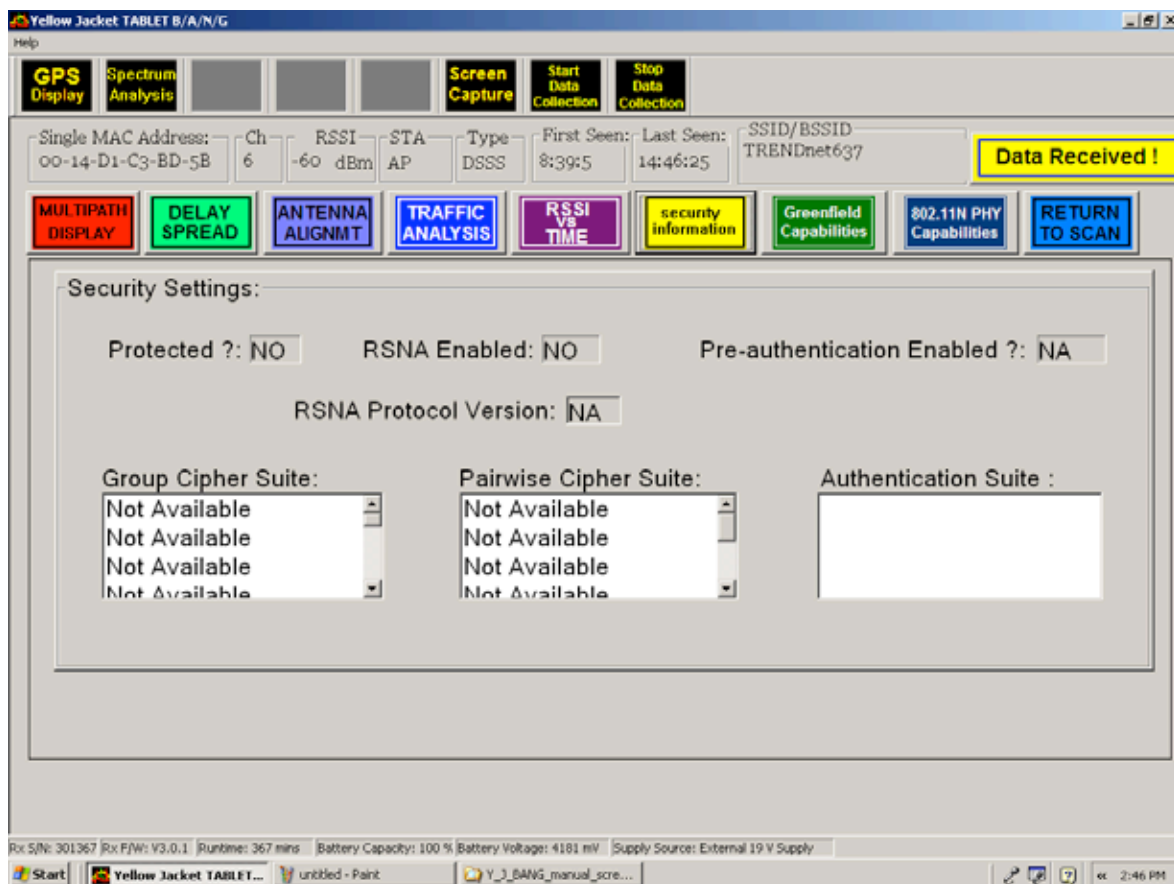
Yellow Jacket TABLET B/A/N/G

Help

GPS Display
Spectrum Analysis
Screen Capture
Start Data Collection
Stop Data Collection

| Single MAC Address: | Ch | RSSI | STA | Type | First Seen: | Last Seen: | SSID/BSSID |
|---|---|---|---|---|---|---|---|
| 00-14-D1-C3-BD-5B | 6 | -60 dBm | AP | DSSS | 8:39:5 | 14:46:25 | TRENDnet637 |

Data Received !

MULTIPATH DISPLAY
DELAY SPREAD
ANTENNA ALIGNMT
TRAFFIC ANALYSIS
RSSI VS TIME
security information
Greenfield Capabilities
802.11N PHY Capabilities
RETURN TO SCAN

Security Settings:

Protected ?: NO
RSNA Enabled: NO
Pre-authentication Enabled ?: NA

RSNA Protocol Version: NA

Group Cipher Suite:
Not Available
Not Available
Not Available
Not Available

Pairwise Cipher Suite:
Not Available
Not Available
Not Available
Not Available

Authentication Suite :

Rx S/N: 301367 Rx F/W: V3.0.1 Runtime: 367 mins Battery Capacity: 100 % Battery Voltage: 4181 mV Supply Source: External 19 V Supply

Start
Yellow Jacket TABLET...
untitled - Paint
Y_J_BANG_manual_scre...
2:46 PM